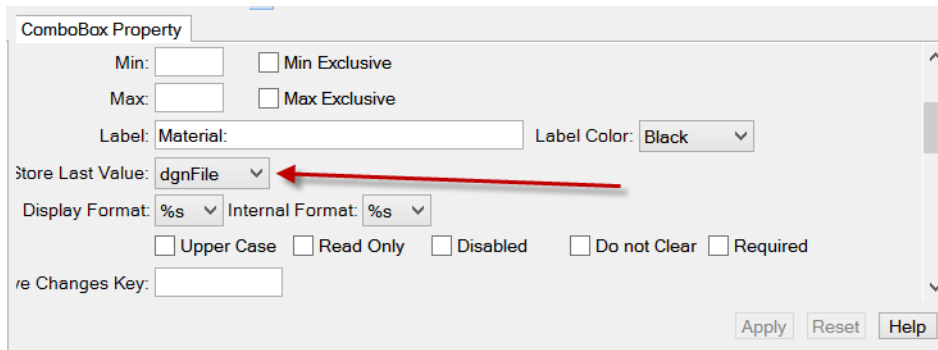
ComboBox Property

Min: Min Exclusive

Max: Max Exclusive

Label: Material: Label Color: Black

Store Last Value: dgnFile

Display Format: %s Internal Format: %s

Upper Case Read Only Disabled Do not Clear Required

ve Changes Key:

Apply Reset Help